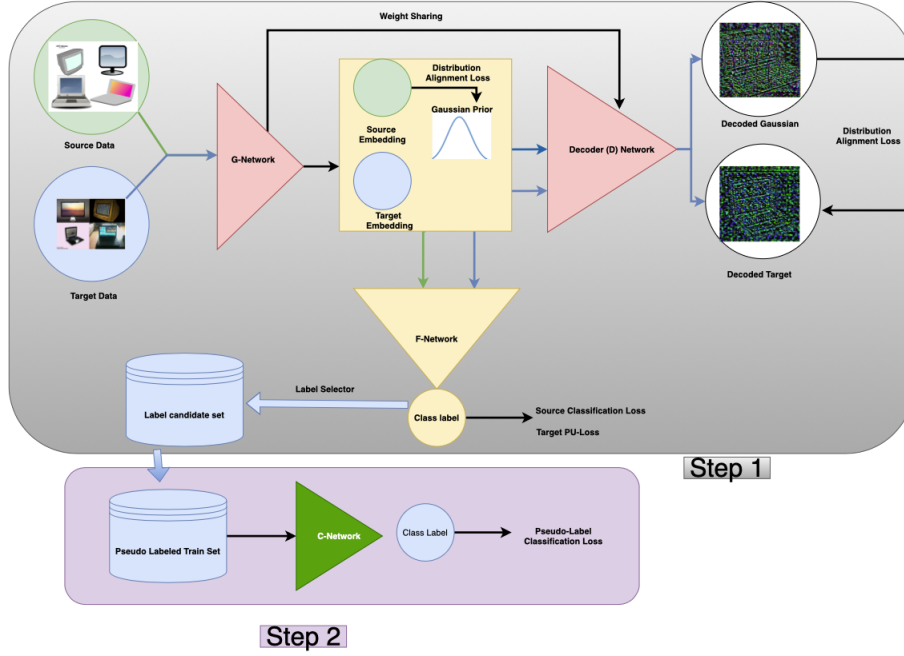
Weight Sharing

Source Data

Target Data

G-Network

Distribution Alignment Loss

Gaussian Prior

Source Embedding

Target Embedding

Decoder (D) Network

Decoded Gaussian

Distribution Alignment Loss

Decoded Target

F-Network

Label candidate set

Label Selector

Class label

Source Classification Loss

Target PU-Loss

Step 1

Pseudo Labeled Train Set

C-Network

Class Label

Pseudo-Label Classification Loss

Step 2